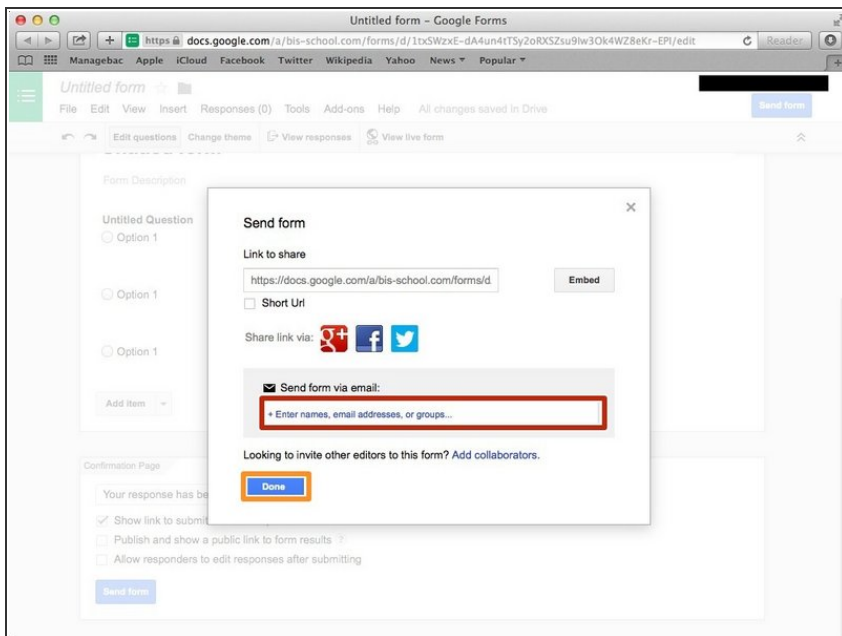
Untitled form - Google Forms

https docs.google.com/a/bis-school.com/forms/d/1txSWzxE-dA4un4tTSy2oRXSZsu9lw3Ok4WZ8eKr-EPI/edit

Reader

Managebac Apple iCloud Facebook Twitter Wikipedia Yahoo News Popular

Untitled form

File Edit View Insert Responses (0) Tools Add-ons Help All changes saved in Drive

Send form

Edit questions Change theme View responses View live form

Form Description

Untitled Question

Option 1

Option 1

Option 1

Add item

Confirmation Page

Your response has be

Show link to submit

Publish and show a public link to form results

Allow responders to edit responses after submitting

Send form

Send form

Link to share

https://docs.google.com/a/bis-school.com/forms/d

Embed

Short Url

Share link via:

Send form via email:

+ Enter names, email addresses, or groups...

Looking to invite other editors to this form? Add collaborators.

Done